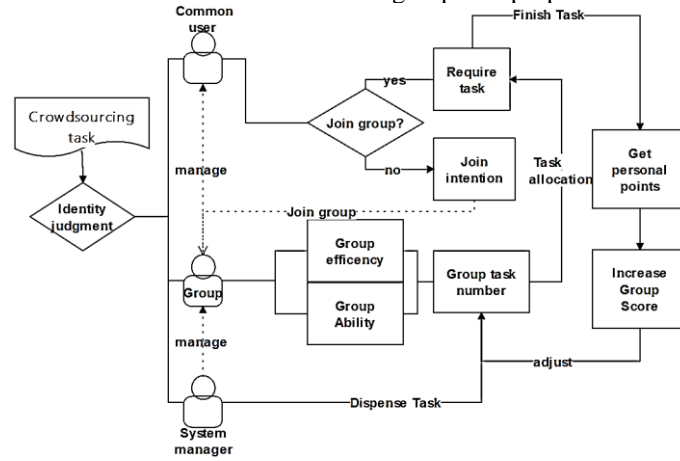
Common user

Finish Task

Crowdsourcing task

Require task

yes

Join group?

no

Join intention

Task allocation

Get personal points

manage

Identity judgment

Join group

Group

Group efficency

Group Ability

Group task number

Increase Group Score

manage

adjust

Dispense Task

System manager